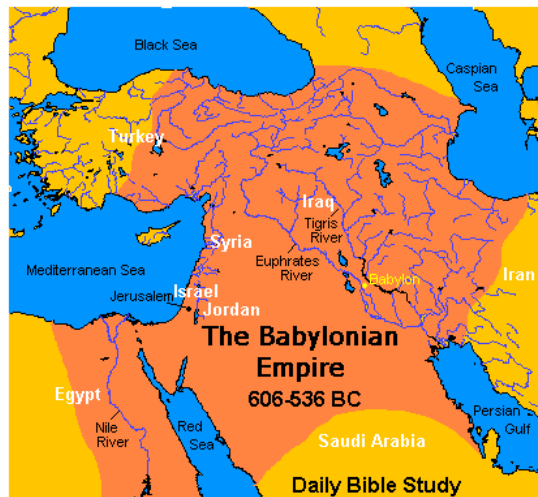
Black Sea

Caspian Sea

Turkey

Iraq

Tigris River

Syria

Euphrates River

Mediterranean Sea

Babylon

Iran

Jerusalem

Israel

Jordan

The Babylonian Empire

606-536 BC

Egypt

Nile River

Red Sea

Saudi Arabia

Persian Gulf

Daily Bible Study